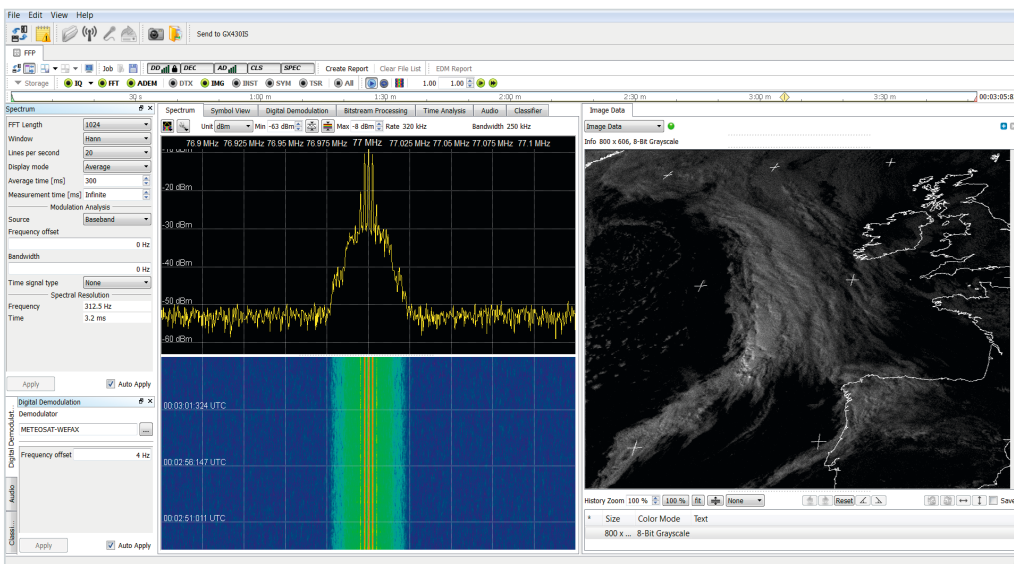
File Edit View Help

Send to GX430IS

FFP

Job

DD DEC AD CLS SPEC

Create Report Clear File List EDM Report

Storage IQ FFT ADEM DTX IMG BIST SYM TSR All 1.00 1.00

30 s 1:00 m 1:30 m 2:00 m 2:30 m 3:00 m 3:30 m 00:03:05:8

Spectrum

| FFT Length | 1024 |
|---|---|
| Window | Hann |
| Lines per second | 20 |
| Display mode | Average |
| Average time [ms] | 300 |
| Measurement time [ms] | Infinite |

Modulation Analysis

Source Baseband

Frequency offset

0 Hz

Bandwidth

0 Hz

Time signal type None

Spectral Resolution

Frequency 312.5 Hz

Time 3.2 ms

Apply Auto Apply

Digital Demodulation

Demodulator

METEOSAT-WEFAX

Frequency offset 4 Hz

Digital Demodulat. Audio Classi.

Apply Auto Apply

Spectrum Symbol View Digital Demodulation Bitstream Processing Time Analysis Audio Classifier

Unit dBm Min -63 dBm Max -8 dBm Rate 320 kHz Bandwidth 250 kHz

76.9 MHz 76.925 MHz 76.95 MHz 76.975 MHz 77 MHz 77.025 MHz 77.05 MHz 77.075 MHz 77.1 MHz

-10 dBm
-20 dBm
-30 dBm
-40 dBm
-50 dBm
-60 dBm

00:03:01.324 UTC
00:02:56.147 UTC
00:02:51.011 UTC

Image Data

Image Data

Info 800 x 606, 8-Bit Grayscale

History Zoom 100 % 100 % fit None Reset Save

| # | Size | Color Mode | Text |
|---|---|---|---|
| | 800 x ... | 8-Bit Grayscale | |